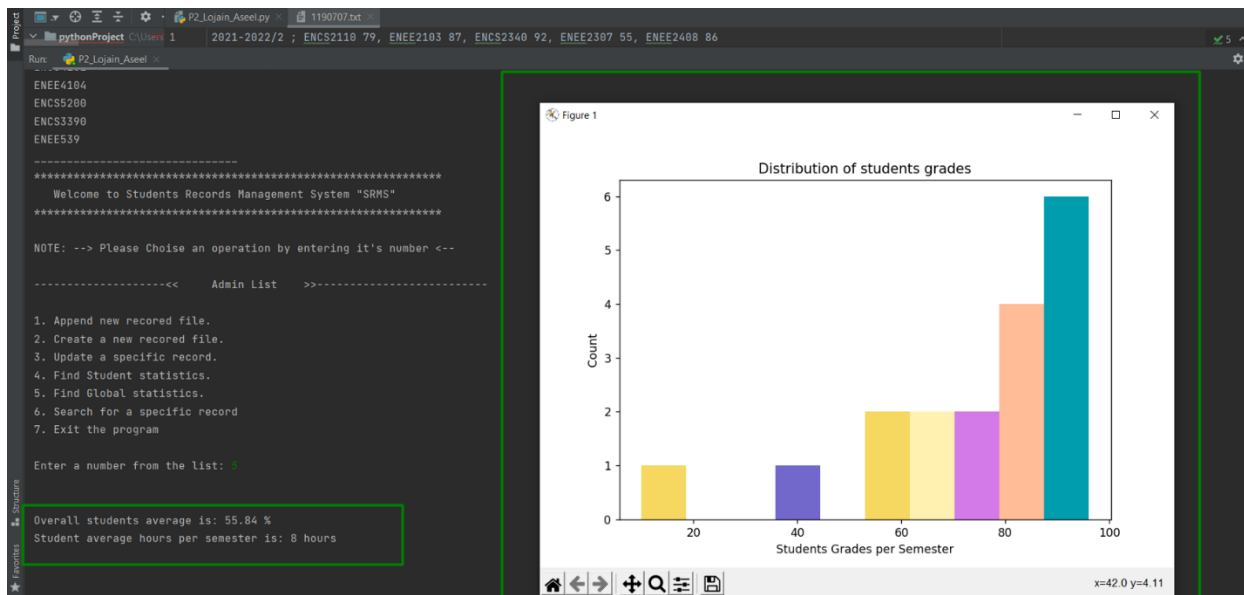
Project

pythonProject C:\Users 1

P2_Lojain_Aseel.py
1190707.txt

2021-2022/2 ; ENCS2110 79, ENEE2103 87, ENCS2340 92, ENEE2307 55, ENEE2408 86

5

Run: P2_Lojain_Aseel

ENEE4104
ENCS5200
ENCS3390
ENEE539
------------------------------
**********************************************************
Welcome to Students Records Management System "SRMS"
**********************************************************

NOTE: --> Please Choise an operation by entering it's number <--

-------------------<< Admin List >>-------------------------

1. Append new recored file.
2. Create a new recored file.
3. Update a specific record.
4. Find Student statistics.
5. Find Global statistics.
6. Search for a specific record
7. Exit the program

Enter a number from the list: 5

Overall students average is: 55.84 %
Student average hours per semester is: 8 hours

Structure
Favorites

Figure 1

Distribution of students grades

Count

0
1
2
3
4
5
6

20
40
60
80
100

Students Grades per Semester

x=42.0 y=4.11